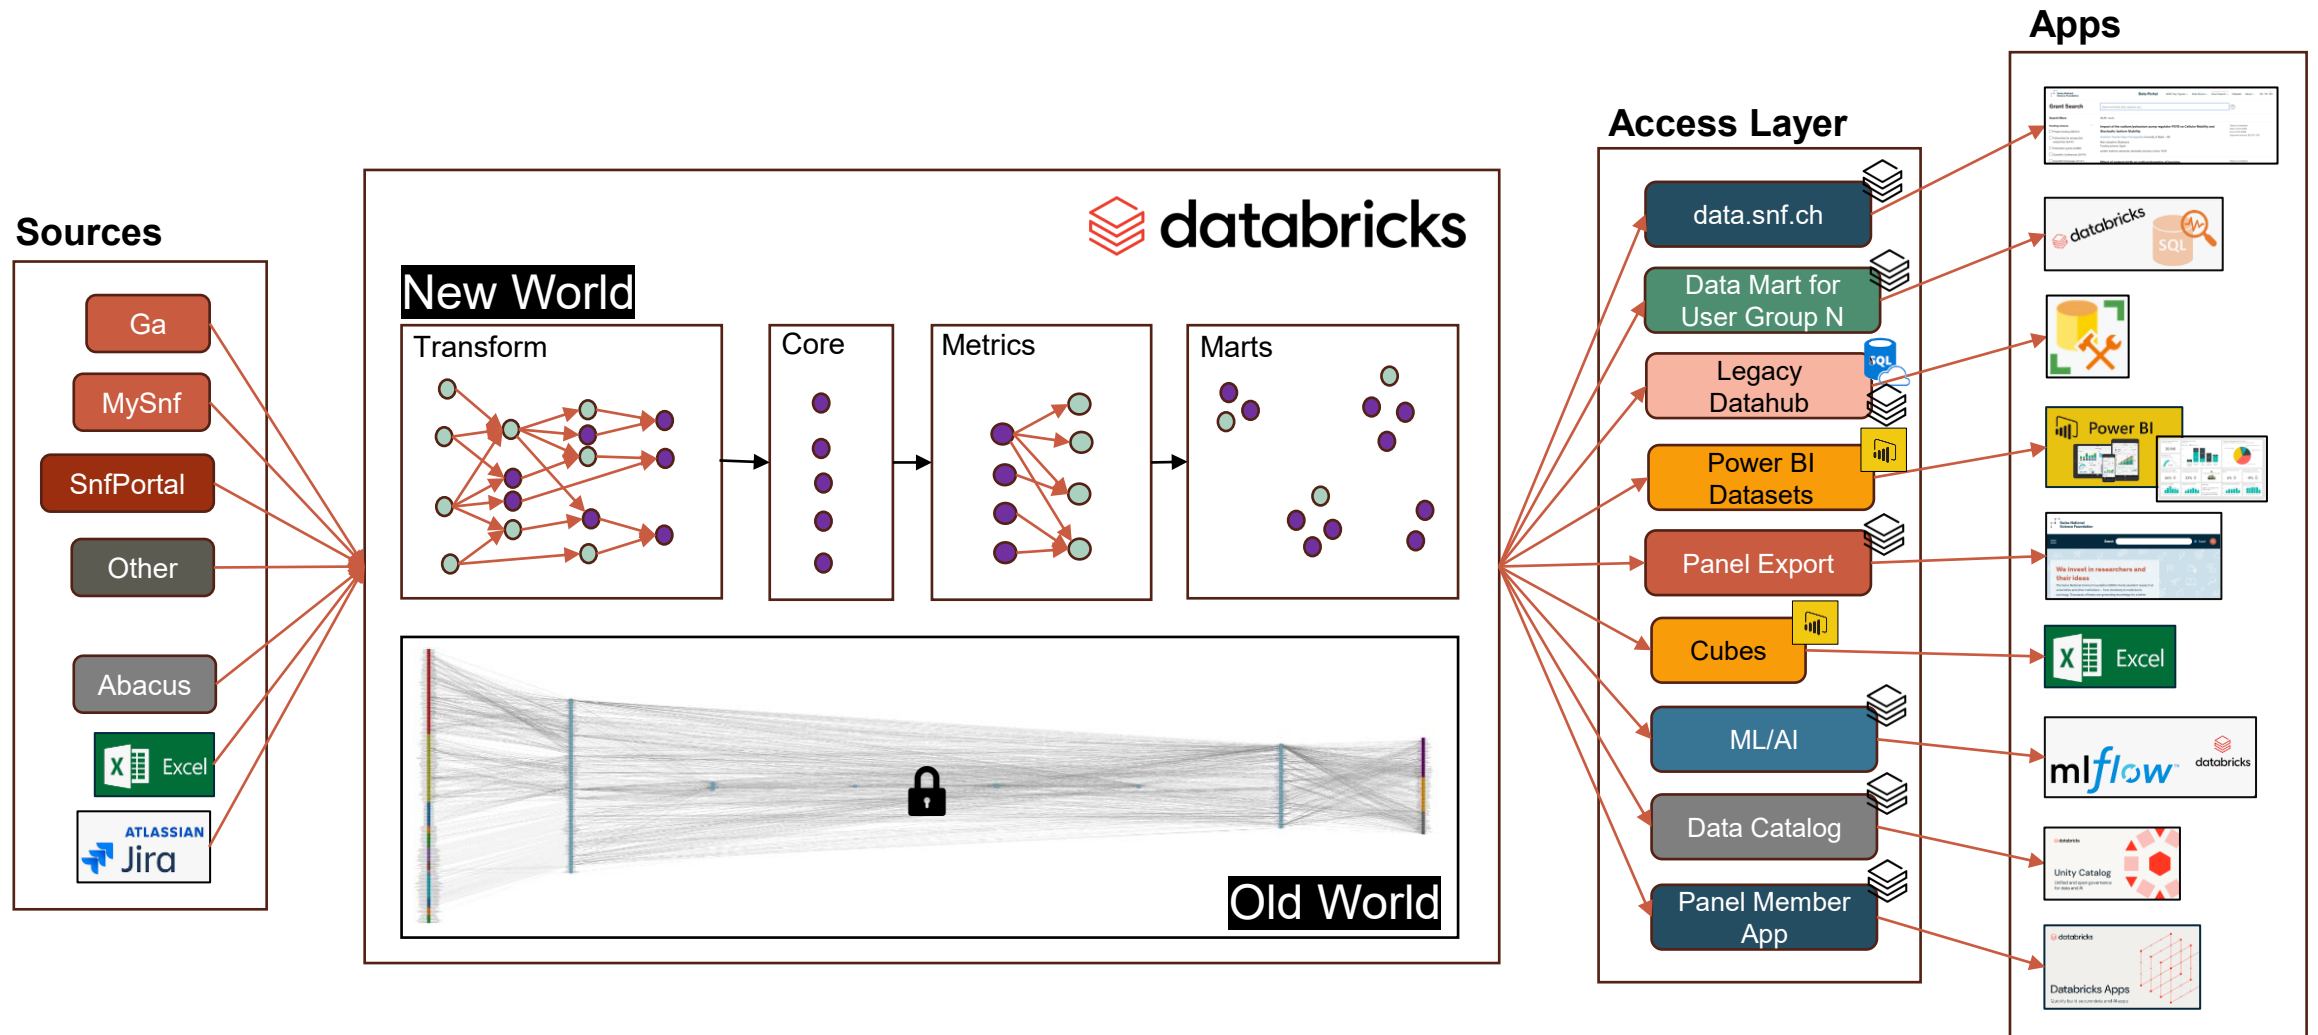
Sources

Ga

MySnf

SnfPortal

Other

Abacus

Excel

ATLASSIAN Jira

databricks

New World

Transform

Core

Metrics

Marts

Old World

Access Layer

data.snf.ch

Data Mart for User Group N

Legacy Datahub

SQL

Power BI Datasets

Panel Export

Cubes

ML/AI

Data Catalog

Panel Member App

Apps

databricks SQL

Power BI

We invest in researchers and their ideas

Excel

mlflow databricks

databricks Unity Catalog

databricks Databricks Apps